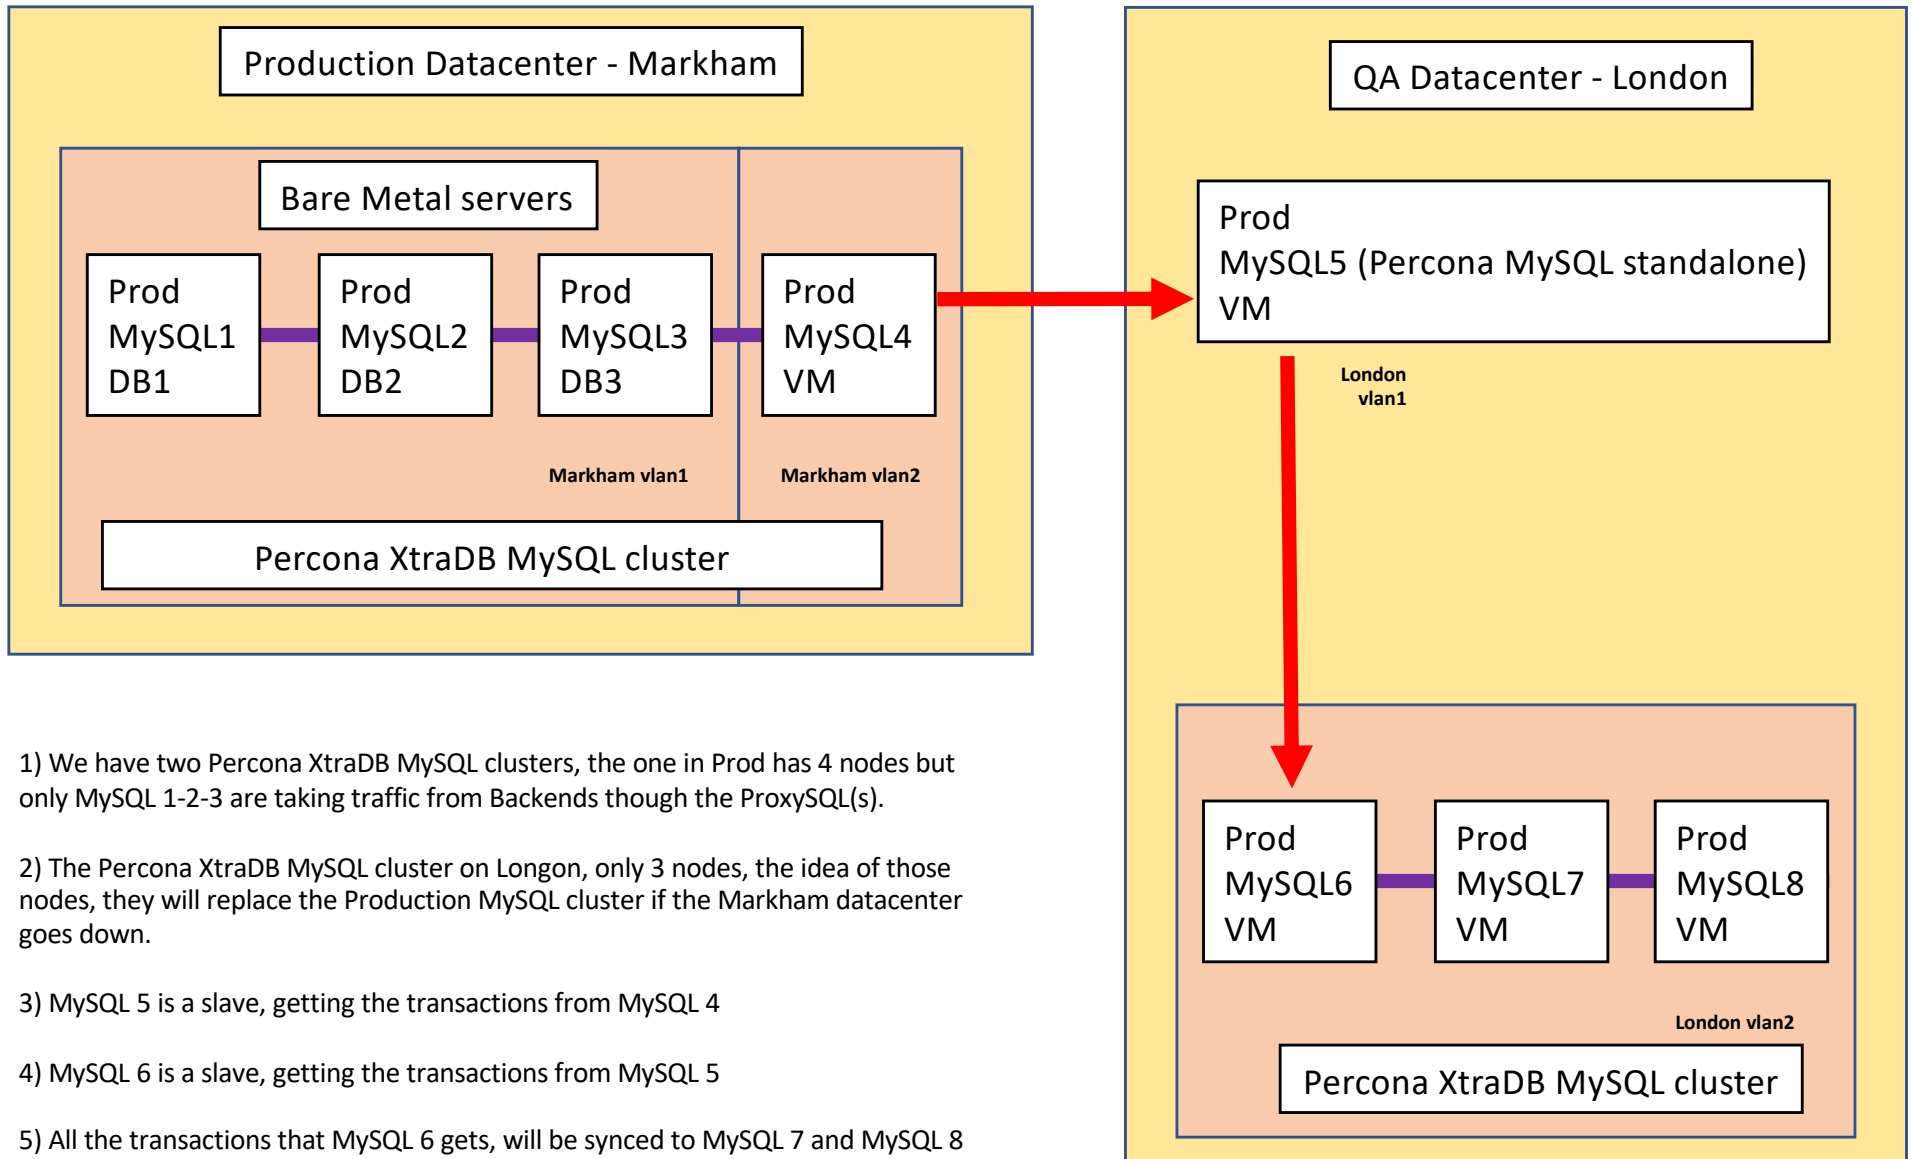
Production Datacenter - Markham

Bare Metal servers

Prod
MySQL1
DB1

Prod
MySQL2
DB2

Prod
MySQL3
DB3

Prod
MySQL4
VM

Markham vlan1

Markham vlan2

Percona XtraDB MySQL cluster

QA Datacenter - London

Prod
MySQL5 (Percona MySQL standalone)
VM

London
vlan1

Prod
MySQL6
VM

Prod
MySQL7
VM

Prod
MySQL8
VM

London vlan2

Percona XtraDB MySQL cluster

1) We have two Percona XtraDB MySQL clusters, the one in Prod has 4 nodes but only MySQL 1-2-3 are taking traffic from Backends though the ProxySQL(s).

2) The Percona XtraDB MySQL cluster on Longon, only 3 nodes, the idea of those nodes, they will replace the Production MySQL cluster if the Markham datacenter goes down.

3) MySQL 5 is a slave, getting the transactions from MySQL 4

4) MySQL 6 is a slave, getting the transactions from MySQL 5

5) All the transactions that MySQL 6 gets, will be synced to MySQL 7 and MySQL 8